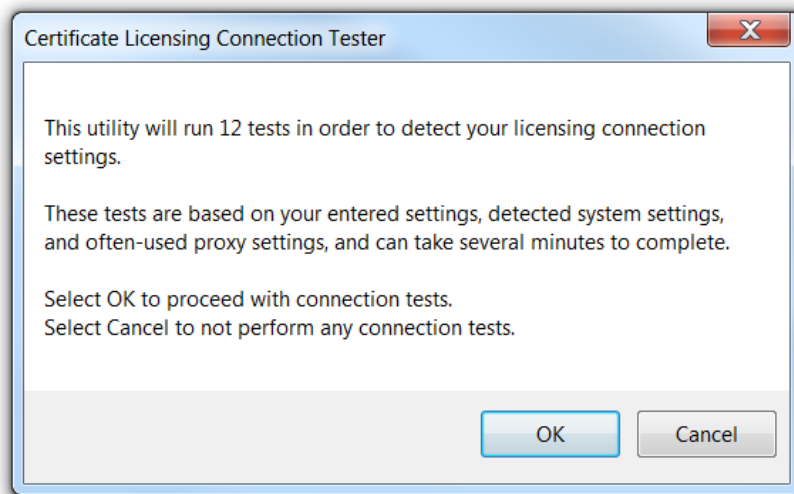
Certificate Licensing Connection Tester

X

This utility will run 12 tests in order to detect your licensing connection settings.

These tests are based on your entered settings, detected system settings, and often-used proxy settings, and can take several minutes to complete.

Select OK to proceed with connection tests.
Select Cancel to not perform any connection tests.

OK

Cancel